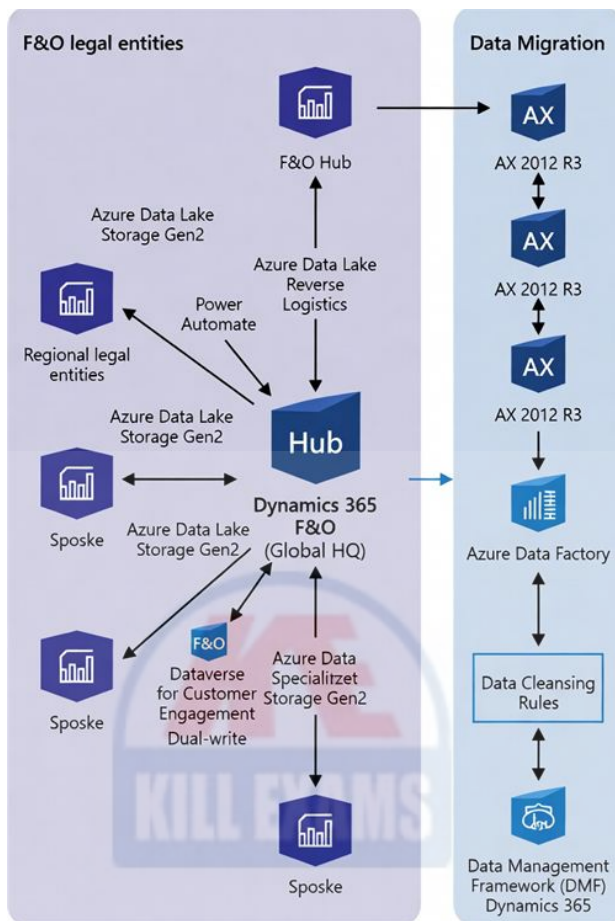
F&O legal entities

Data Migration

F&O Hub

AX

AX 2012 R3

AX

AX 2012 R3

AX

AX 2012 R3

Azure Data Lake Storage Gen2

Azure Data Lake Reverse Logistics

Power Automate

Regional legal entities

Azure Data Lake Storage Gen2

Hub

Dynamics 365 F&O (Global HQ)

Sposke

Azure Data Lake Storage Gen2

Azure Data Factory

F&O

Dataverse for Customer Engagement

Dual-write

Azure Data Specializtet Storage Gen2

Sposke

Data Cleansing Rules

KILL EXAMS

Sposke

Data Management Framework (DMF) Dynamics 365